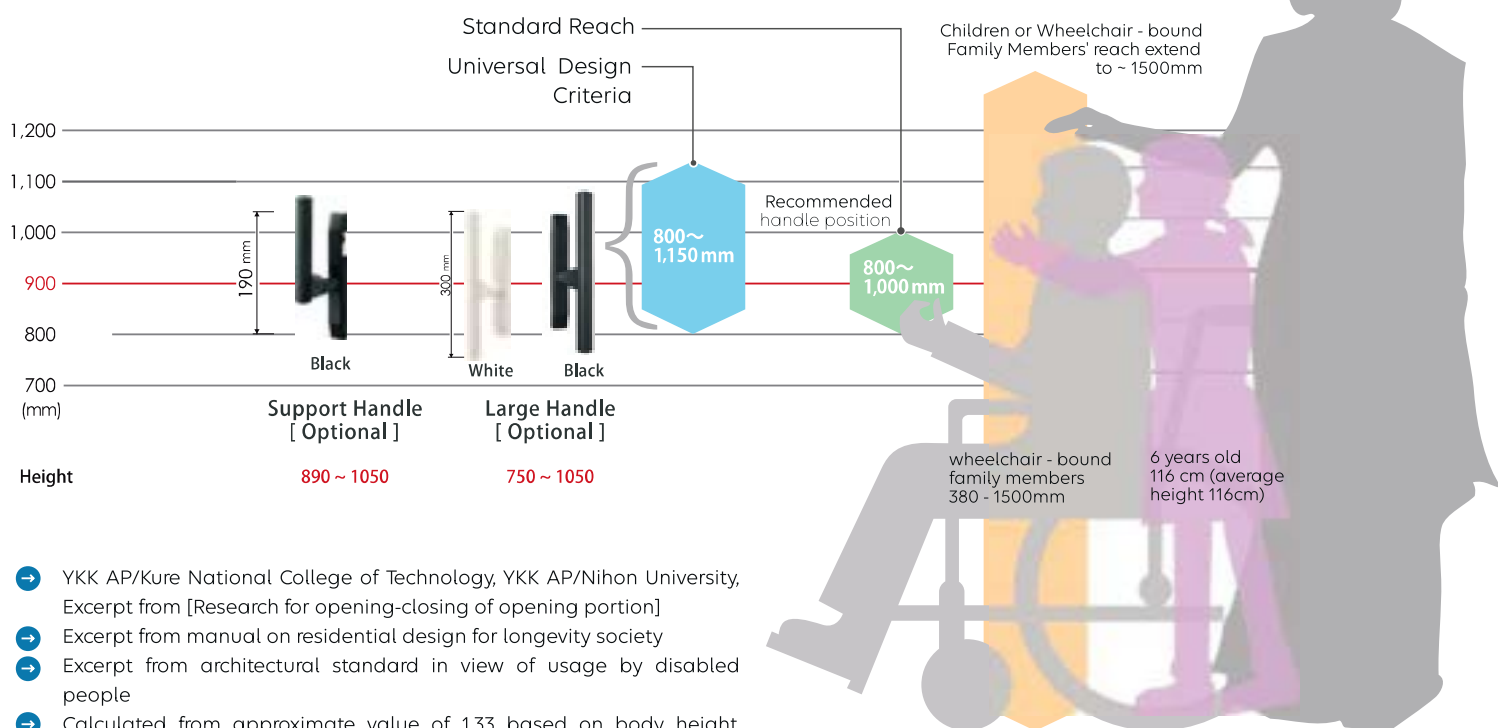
Standard Reach

Universal Design Criteria

Children or Wheelchair - bound Family Members' reach extend to ~ 1500mm

1,200
1,100
1,000
900
800
700
(mm)

190 mm

300 mm

Black

White

Black

800～ 1,150 mm

Recommended handle position

800～ 1,000 mm

Support Handle [ Optional ]

Large Handle [ Optional ]

Height

890 ~ 1050

750 ~ 1050

wheelchair - bound family members 380 - 1500mm

6 years old 116 cm (average height 116cm)

YKK AP/Kure National College of Technology, YKK AP/Nihon University, Excerpt from [Research for opening-closing of opening portion]

Excerpt from manual on residential design for longevity society

Excerpt from architectural standard in view of usage by disabled people

Calculated from approximate value of 133 based on body height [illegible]